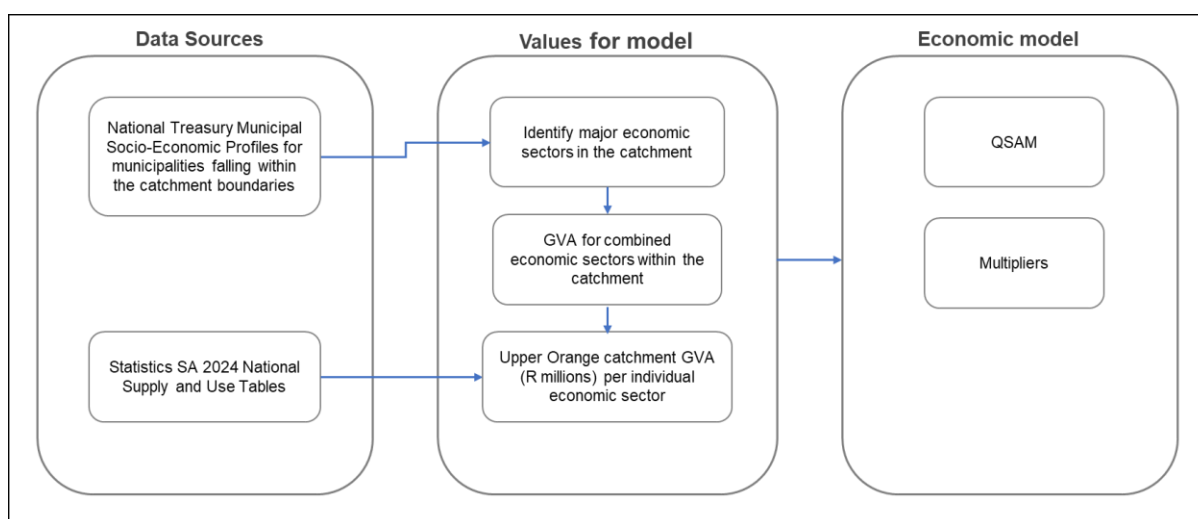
Data Sources

National Treasury Municipal Socio-Economic Profiles for municipalities falling within the catchment boundaries

Statistics SA 2024 National Supply and Use Tables

Values for model

Identify major economic sectors in the catchment

GVA for combined economic sectors within the catchment

Upper Orange catchment GVA (R millions) per individual economic sector

Economic model

QSAM

Multipliers